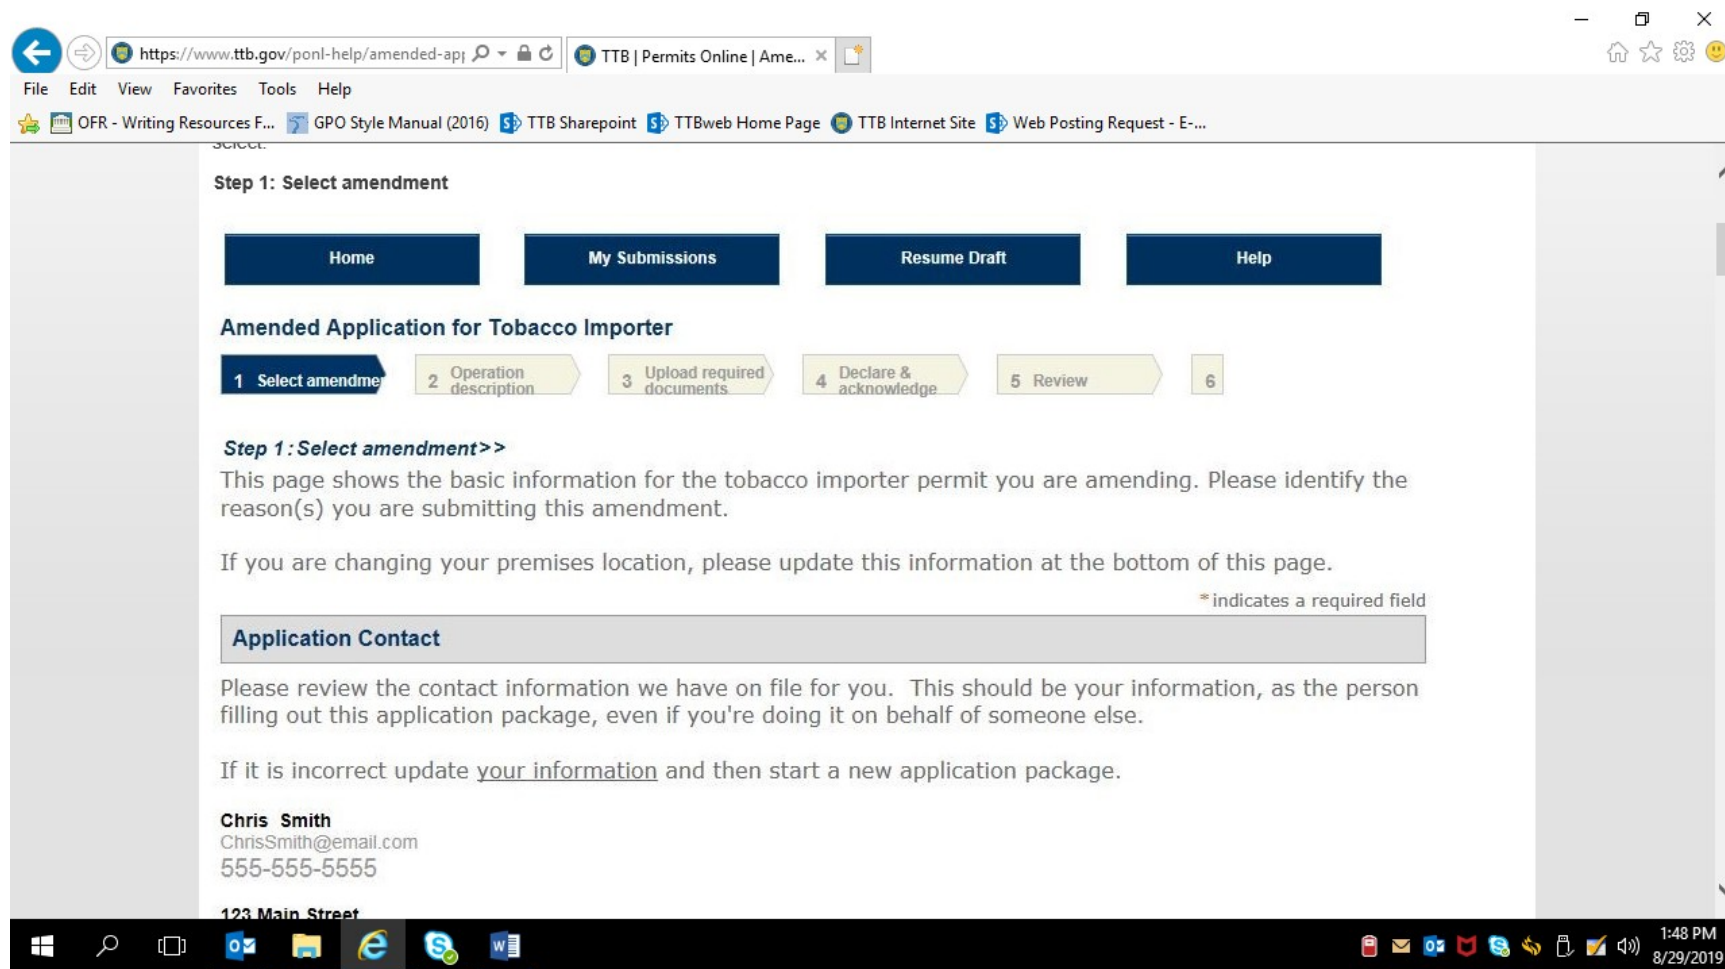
https://www.ttb.gov/ponl-help/amended-apr

TTB | Permits Online | Ame... ×

File Edit View Favorites Tools Help

OFR - Writing Resources F... GPO Style Manual (2016) TTB Sharepoint TTBweb Home Page TTB Internet Site Web Posting Request - E-...

Step 1: Select amendment

Home | My Submissions | Resume Draft | Help

Amended Application for Tobacco Importer

1 Select amendme | 2 Operation description | 3 Upload required documents | 4 Declare & acknowledge | 5 Review | 6

Step 1 : Select amendment>>

This page shows the basic information for the tobacco importer permit you are amending. Please identify the reason(s) you are submitting this amendment.

If you are changing your premises location, please update this information at the bottom of this page.

*indicates a required field

Application Contact

Please review the contact information we have on file for you. This should be your information, as the person filling out this application package, even if you're doing it on behalf of someone else.

If it is incorrect update your information and then start a new application package.

Chris Smith
ChrisSmith@email.com
555-555-5555

123 Main Street

1:48 PM
8/29/2019